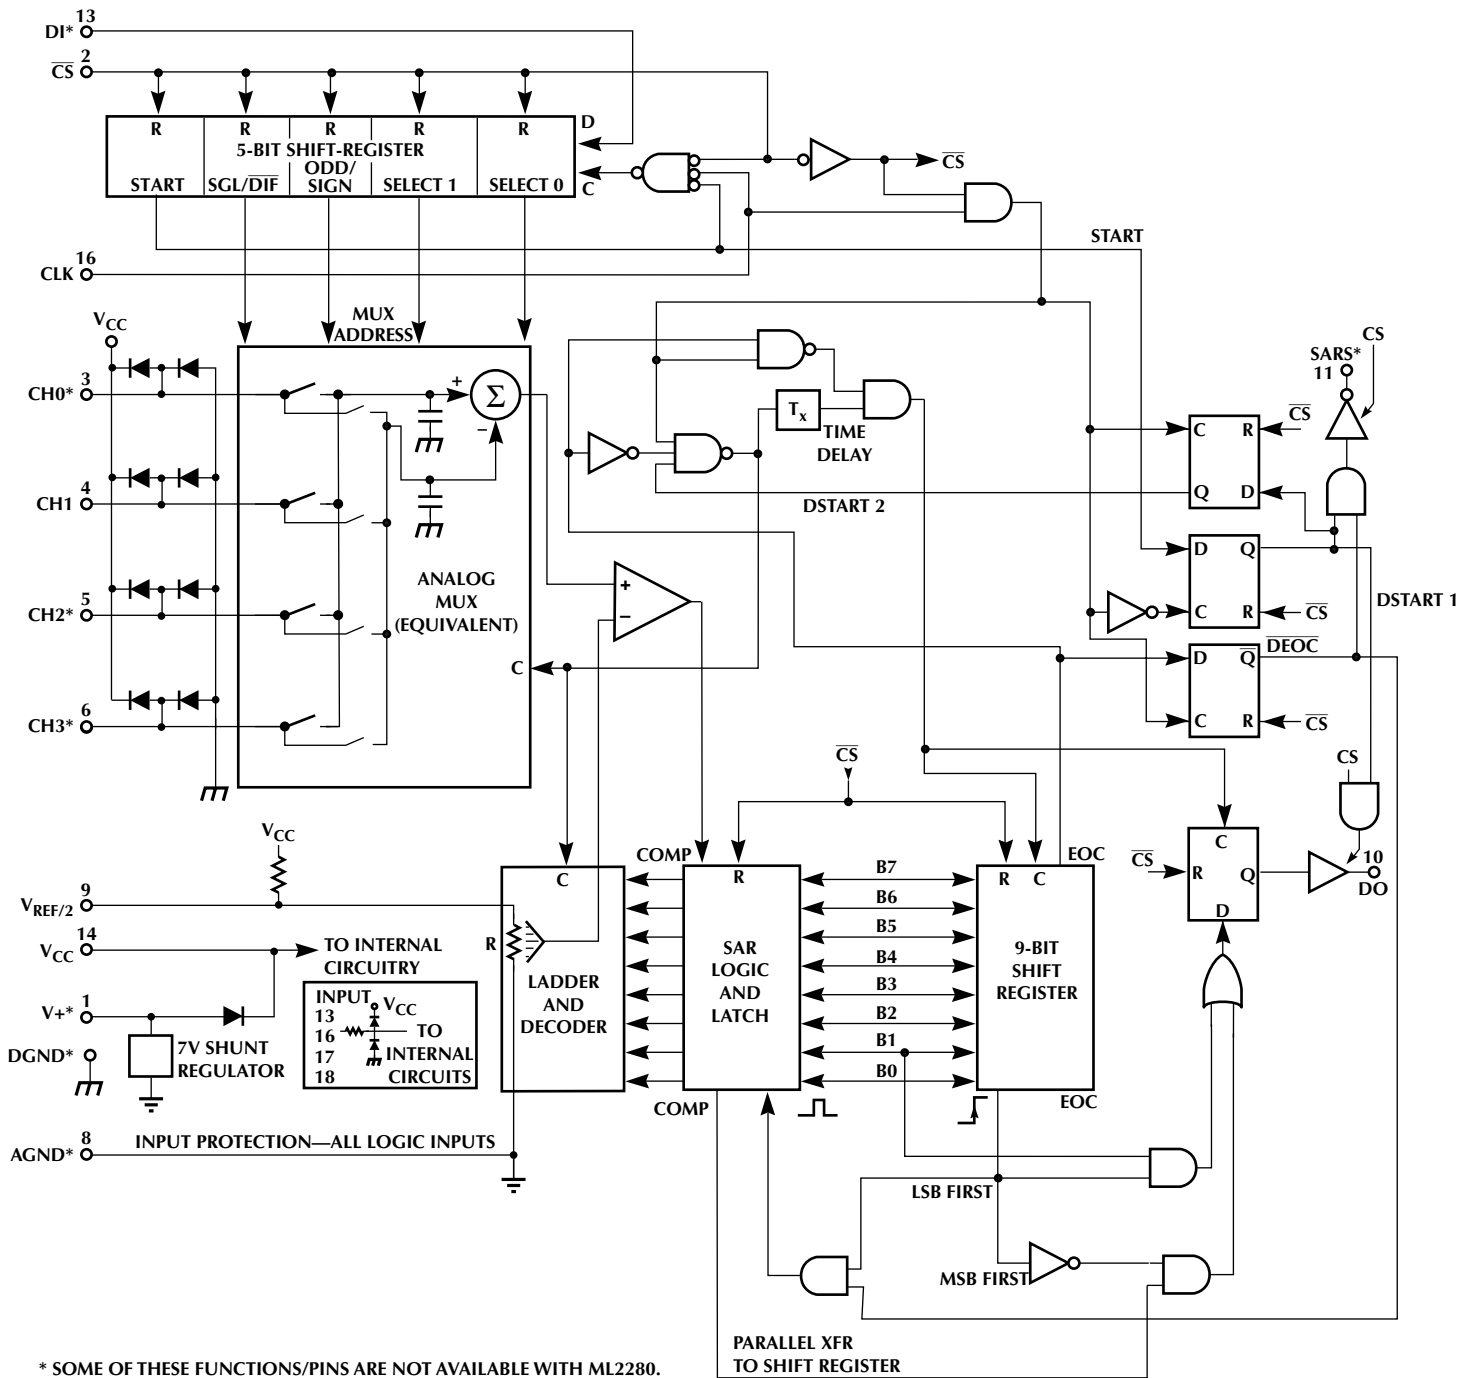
DI* 13
$\overline{CS}$ 2
R R R R R
5-BIT SHIFT-REGISTER
D
C
START SGL/$\overline{DIF}$ ODD/ SIGN SELECT 1 SELECT 0
$\overline{CS}$
START
CLK 16
MUX ADDRESS
$V_{CC}$
CH0* 3
+
$\Sigma$
−
$T_x$
TIME DELAY
SARS* 11
CS
C R
$\overline{CS}$
Q D
DSTART 2
CH1 4
D Q
C R
$\overline{CS}$
ANALOG MUX (EQUIVALENT)
CH2* 5
+
−
DSTART 1
D $\overline{Q}$
$\overline{DEOC}$
C
CH3* 6
C R
$\overline{CS}$
$\overline{CS}$
CS
C
$V_{CC}$
COMP
C
R
B7
R C
EOC
$\overline{CS}$
R Q
10 DO
D
$V_{REF/2}$ 9
B6
B5
$V_{CC}$ 14
TO INTERNAL CIRCUITRY
R
LADDER AND DECODER
SAR LOGIC AND LATCH
B4
B3
9-BIT SHIFT REGISTER
V+* 1
INPUT 13 16 17 18
$V_{CC}$
TO INTERNAL CIRCUITS
B2
B1
DGND*
7V SHUNT REGULATOR
B0
COMP
EOC
AGND* 8
INPUT PROTECTION—ALL LOGIC INPUTS
LSB FIRST
MSB FIRST
PARALLEL XFR TO SHIFT REGISTER
* SOME OF THESE FUNCTIONS/PINS ARE NOT AVAILABLE WITH ML2280.